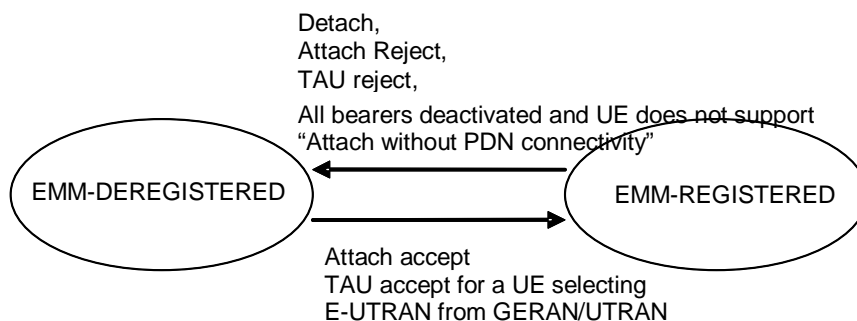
Detach,
Attach Reject,
TAU reject,
All bearers deactivated and UE does not support "Attach without PDN connectivity"

EMM-DEREGISTERED

EMM-REGISTERED

Attach accept
TAU accept for a UE selecting E-UTRAN from GERAN/UTRAN